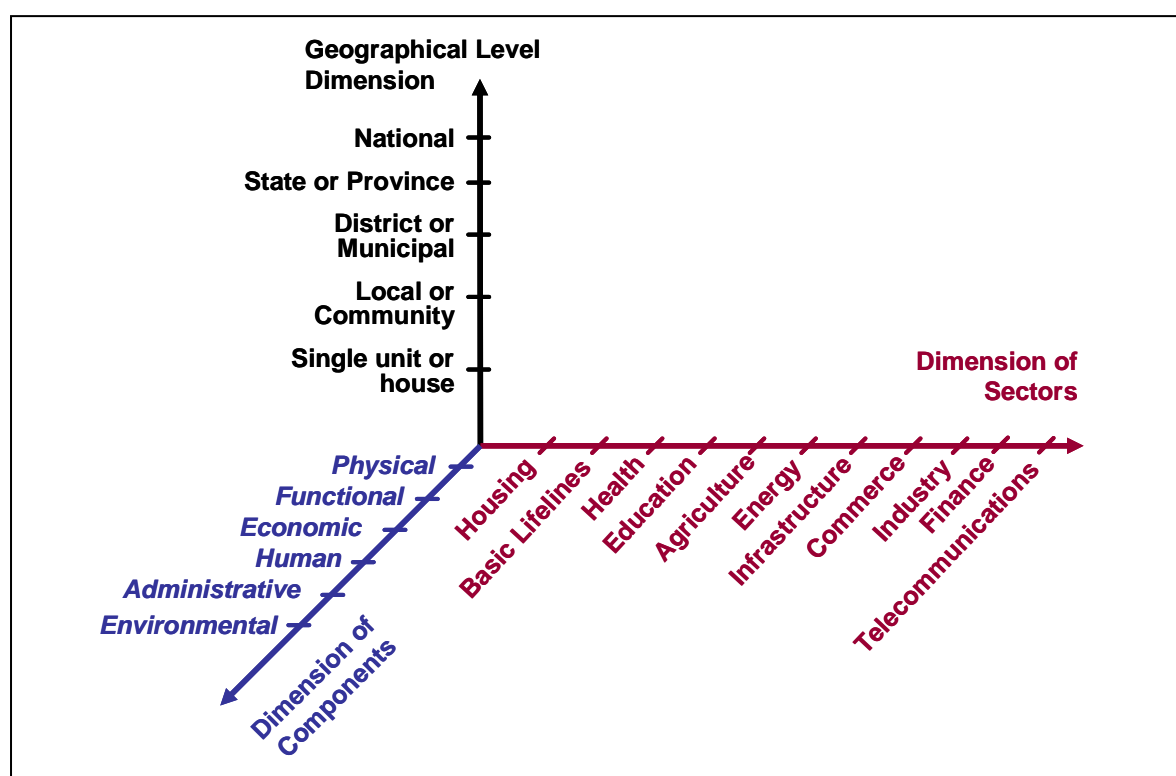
Geographical Level Dimension

National

State or Province

District or Municipal

Local or Community

Single unit or house

Dimension of Sectors

Housing

Basic Lifelines

Health

Education

Agriculture

Energy

Infrastructure

Commerce

Industry

Finance

Telecommunications

Physical

Functional

Economic

Human

Administrative

Environmental

Dimension of Components